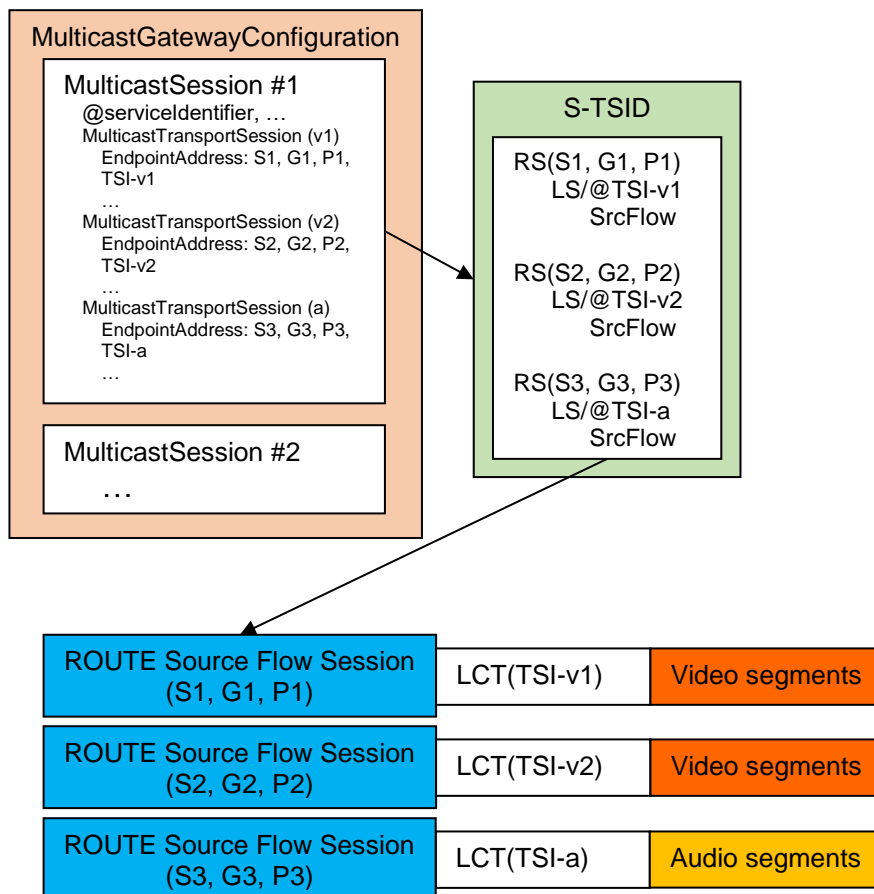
MulticastGatewayConfiguration

MulticastSession #1
@serviceIdentifier, …
MulticastTransportSession (v1)
EndpointAddress: S1, G1, P1, TSI-v1
…
MulticastTransportSession (v2)
EndpointAddress: S2, G2, P2, TSI-v2
…
MulticastTransportSession (a)
EndpointAddress: S3, G3, P3, TSI-a
…

MulticastSession #2
…

S-TSID

RS(S1, G1, P1)
LS/@TSI-v1
SrcFlow

RS(S2, G2, P2)
LS/@TSI-v2
SrcFlow

RS(S3, G3, P3)
LS/@TSI-a
SrcFlow

ROUTE Source Flow Session (S1, G1, P1)
LCT(TSI-v1)
Video segments

ROUTE Source Flow Session (S2, G2, P2)
LCT(TSI-v2)
Video segments

ROUTE Source Flow Session (S3, G3, P3)
LCT(TSI-a)
Audio segments